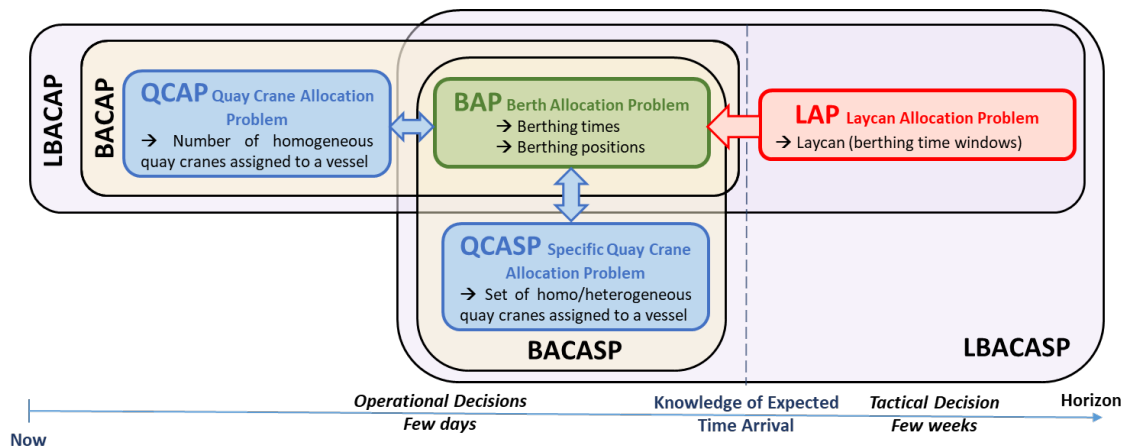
LBACAP

BACAP

QCAP Quay Crane Allocation Problem
→ Number of homogeneous quay cranes assigned to a vessel

BAP Berth Allocation Problem
→ Berthing times
→ Berthing positions

LAP Laycan Allocation Problem
→ Laycan (berthing time windows)

QCASP Specific Quay Crane Allocation Problem
→ Set of homo/heterogeneous quay cranes assigned to a vessel

BACASP

LBACASP

Now

Operational Decisions
Few days

Knowledge of Expected Time Arrival

Tactical Decision
Few weeks

Horizon